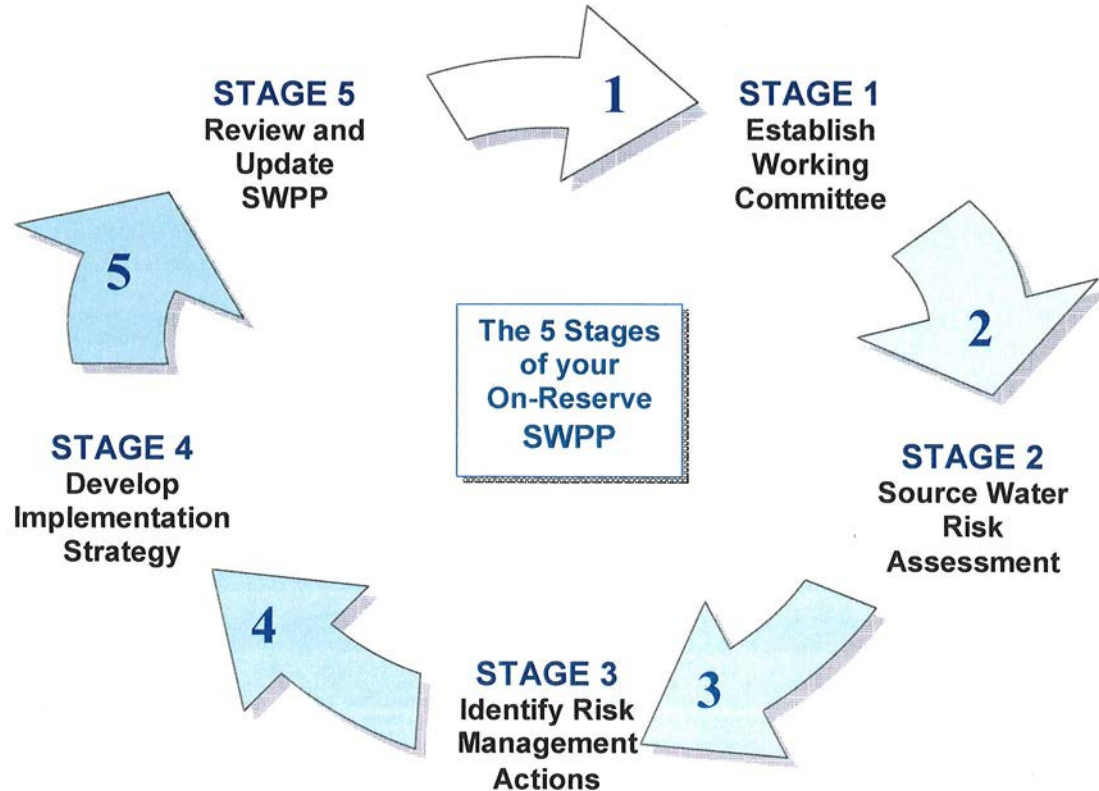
STAGE 5
Review and Update SWPP

1

STAGE 1
Establish Working Committee

5

The 5 Stages of your On-Reserve SWPP

2

STAGE 4
Develop Implementation Strategy

STAGE 2
Source Water Risk Assessment

4

STAGE 3
Identify Risk Management Actions

3